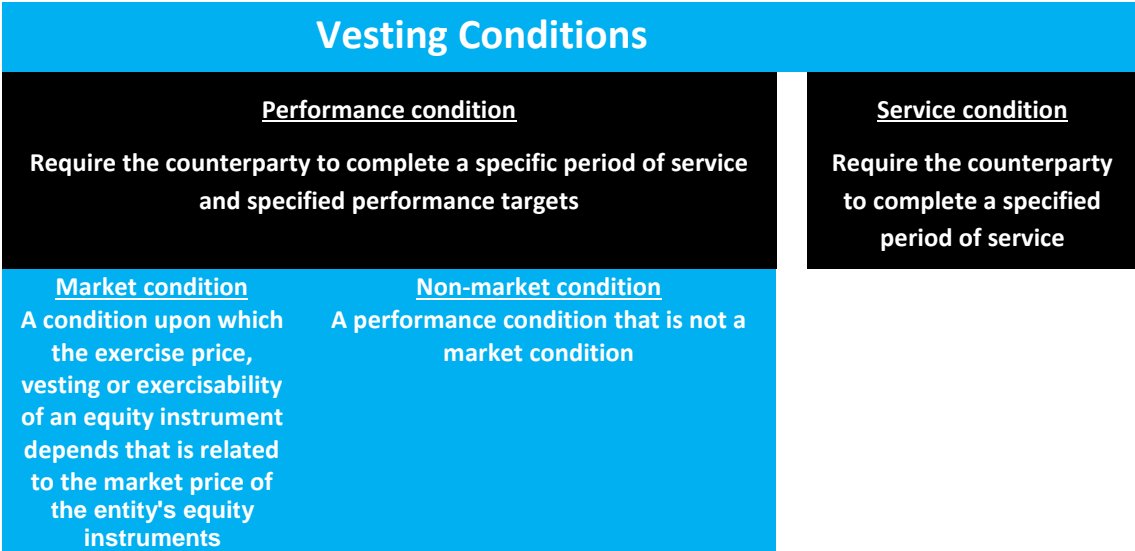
Vesting Conditions

Performance condition

Require the counterparty to complete a specific period of service and specified performance targets

Service condition

Require the counterparty to complete a specified period of service

Market condition

A condition upon which the exercise price, vesting or exercisability of an equity instrument depends that is related to the market price of the entity's equity instruments

Non-market condition

A performance condition that is not a market condition